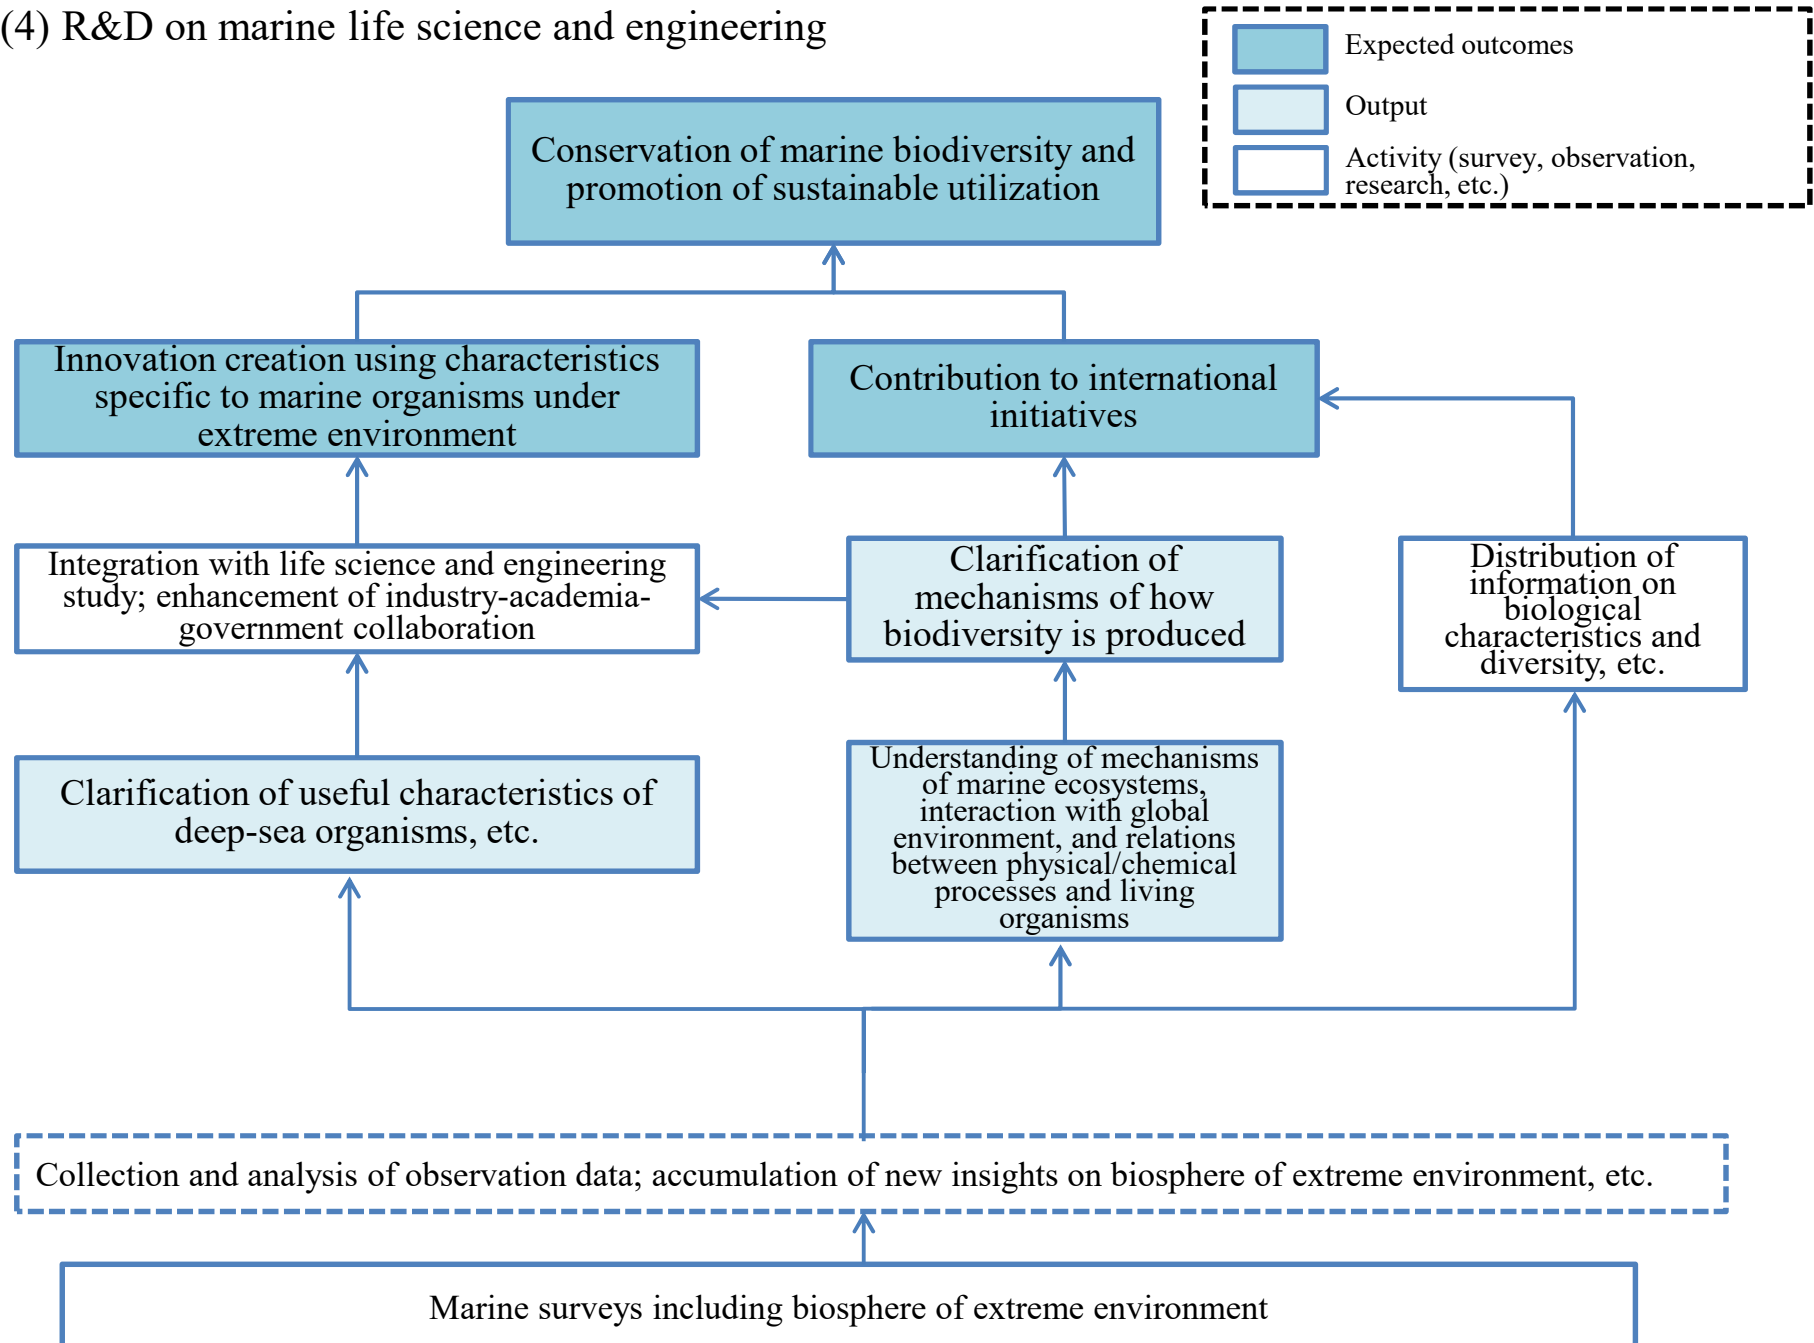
(4) R&D on marine life science and engineering

Expected outcomes

Output

Activity (survey, observation, research, etc.)

Conservation of marine biodiversity and promotion of sustainable utilization

Innovation creation using characteristics specific to marine organisms under extreme environment

Contribution to international initiatives

Integration with life science and engineering study; enhancement of industry-academia-government collaboration

Clarification of mechanisms of how biodiversity is produced

Distribution of information on biological characteristics and diversity, etc.

Clarification of useful characteristics of deep-sea organisms, etc.

Understanding of mechanisms of marine ecosystems, interaction with global environment, and relations between physical/chemical processes and living organisms

Collection and analysis of observation data; accumulation of new insights on biosphere of extreme environment, etc.

Marine surveys including biosphere of extreme environment